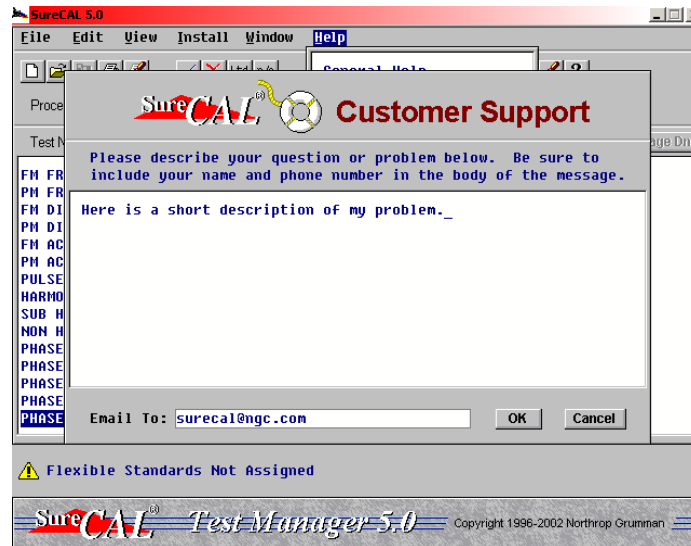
SureCAL 5.0

File Edit View Install Window Help

General Help

Proce

Test N

age Dri

FM FR
PM FR
FM DI
PM DI
FM AC
PM AC
PULSE
HARMO
SUB H
NON H
PHASE
PHASE
PHASE
PHASE
PHASE

SureCAL Customer Support

Please describe your question or problem below. Be sure to include your name and phone number in the body of the message.

Here is a short description of my problem._

Email To: surecal@ngc.com

OK

Cancel

Flexible Standards Not Assigned

SureCAL Test Manager 5.0

Copyright 1996-2002 Northrop Grumman